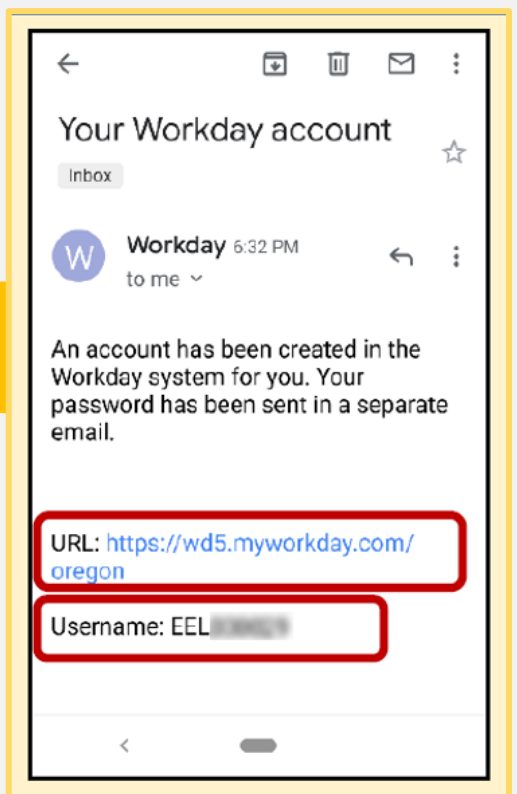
Your Workday account

Inbox

W

Workday 6:32 PM

to me

An account has been created in the Workday system for you. Your password has been sent in a separate email.

URL: https://wd5.myworkday.com/oregon

Username: EEL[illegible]